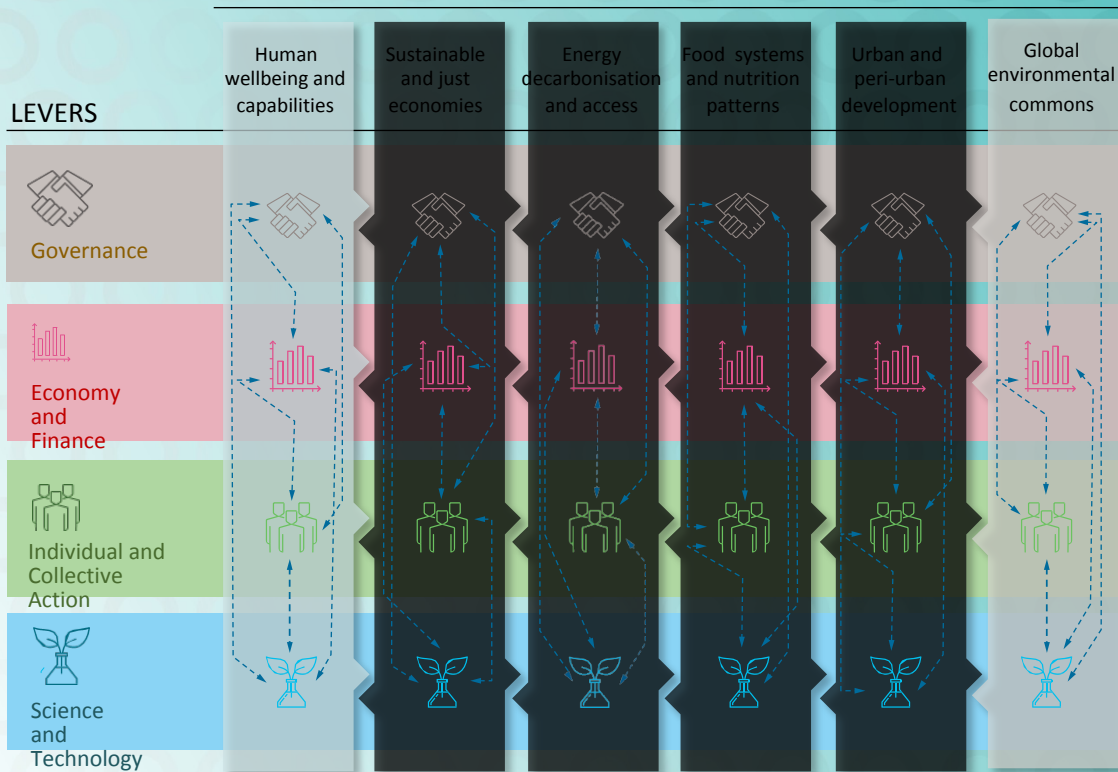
LEVERS

Human wellbeing and capabilities

Sustainable and just economies

Energy decarbonisation and access

Food systems and nutrition patterns

Urban and peri-urban development

Global environmental commons

Governance

Economy and Finance

Individual and Collective Action

Science and Technology